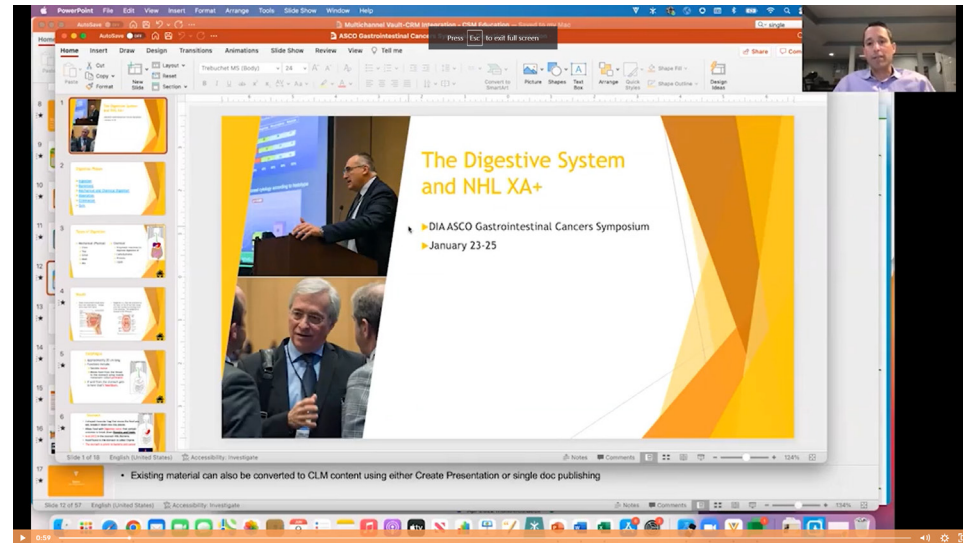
PowerPoint File Edit View Insert Format Arrange Tools Slide Show Window Help

Multichannel Vault-CRM Integration - CSM Education

ASCO Gastrointestinal Cancers

Press Esc to exit full screen

Home Insert Draw Design Transitions Animations Slide Show Review View Tell me

Share Comments

Trebuchet MS (Body) 24

Paste Cut Copy Format New Slide Layout Reset Section

Convert to SmartArt Picture Shapes Text Box Arrange Quick Styles Shape Fill Shape Outline Design Ideas

The Digestive System and NHL XA+

DIA ASCO Gastrointestinal Cancers Symposium

January 23-25

Slide 1 of 58 English (United States) Accessibility: Investigate

Notes Comments 134%

17

• Existing material can also be converted to CLM content using either Create Presentation or single doc publishing

Slide 12 of 57 English (United States) Accessibility: Investigate

Notes Comments 134%

0:59